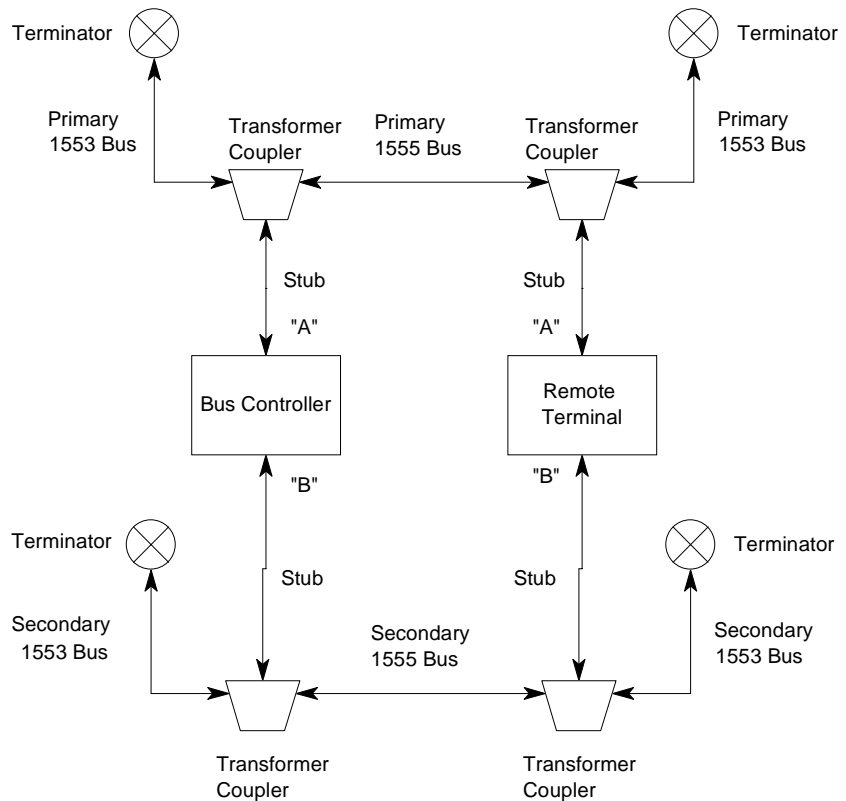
Terminator

Terminator

Primary 1553 Bus

Transformer Coupler

Primary 1555 Bus

Transformer Coupler

Primary 1553 Bus

Stub

"A"

Stub

"A"

Bus Controller

Remote Terminal

"B"

"B"

Terminator

Terminator

Stub

Stub

Secondary 1553 Bus

Secondary 1555 Bus

Secondary 1553 Bus

Transformer Coupler

Transformer Coupler